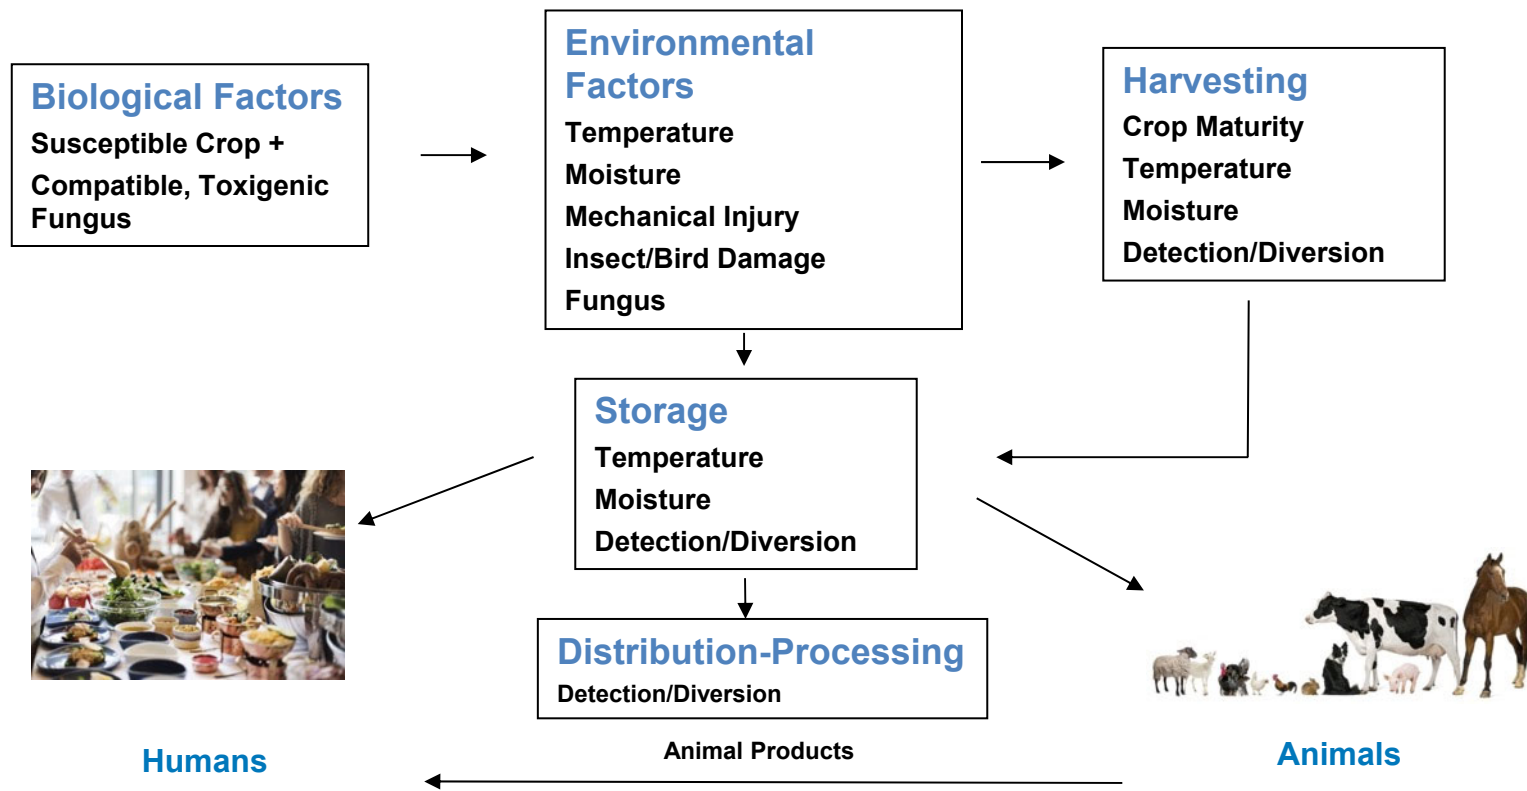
Biological Factors
Susceptible Crop +
Compatible, Toxigenic Fungus

Environmental Factors
Temperature
Moisture
Mechanical Injury
Insect/Bird Damage
Fungus

Harvesting
Crop Maturity
Temperature
Moisture
Detection/Diversion

Storage
Temperature
Moisture
Detection/Diversion

Distribution-Processing
Detection/Diversion

Humans

Animal Products

Animals